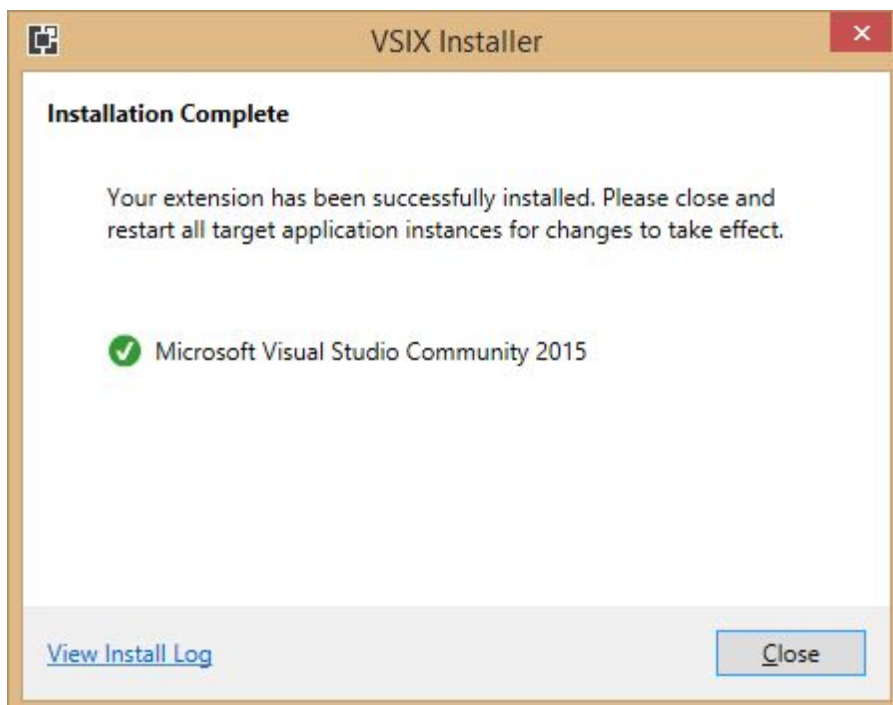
VSIX Installer

Installation Complete

Your extension has been successfully installed. Please close and restart all target application instances for changes to take effect.

Microsoft Visual Studio Community 2015

View Install Log

Close